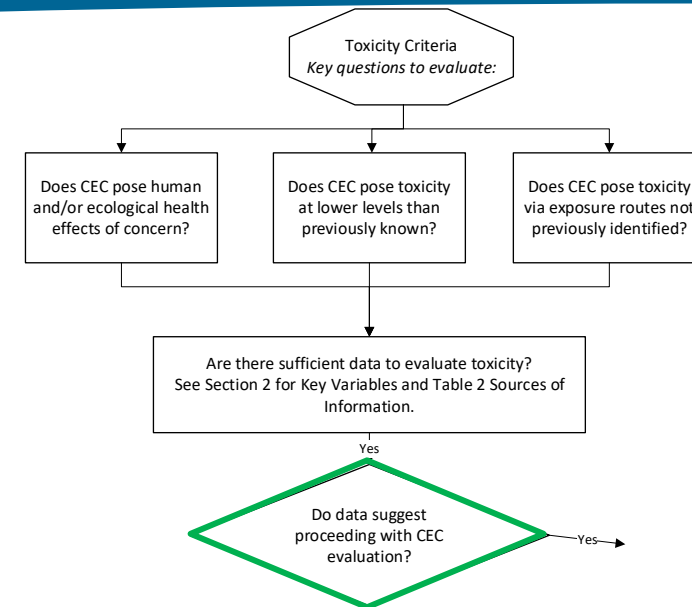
Toxicity Criteria
*Key questions to evaluate:*

Does CEC pose human and/or ecological health effects of concern?

Does CEC pose toxicity at lower levels than previously known?

Does CEC pose toxicity via exposure routes not previously identified?

Are there sufficient data to evaluate toxicity? See Section 2 for Key Variables and Table 2 Sources of Information.

Yes

Do data suggest proceeding with CEC evaluation?

Yes